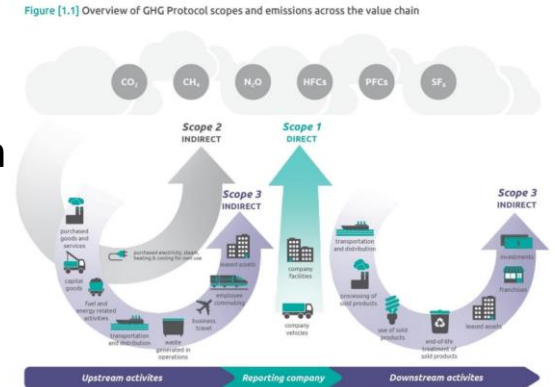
Figure [1.1] Overview of GHG Protocol scopes and emissions across the value chain

$CO_2$

$CH_4$

$N_2O$

HFCs

PFCs

$SF_6$

Scope 2
INDIRECT

Scope 1
DIRECT

Scope 3
INDIRECT

Scope 3
INDIRECT

purchased goods and services

purchased electricity, steam, heating & cooling for own use

capital goods

fuel and energy related activities

transportation and distribution

waste generated in operations

business travel

employee commuting

leased assets

company facilities

company vehicles

transportation and distribution

processing of sold products

use of sold products

end-of-life treatment of sold products

leased assets

franchises

investments

Upstream activites

Reporting company

Downstream activites